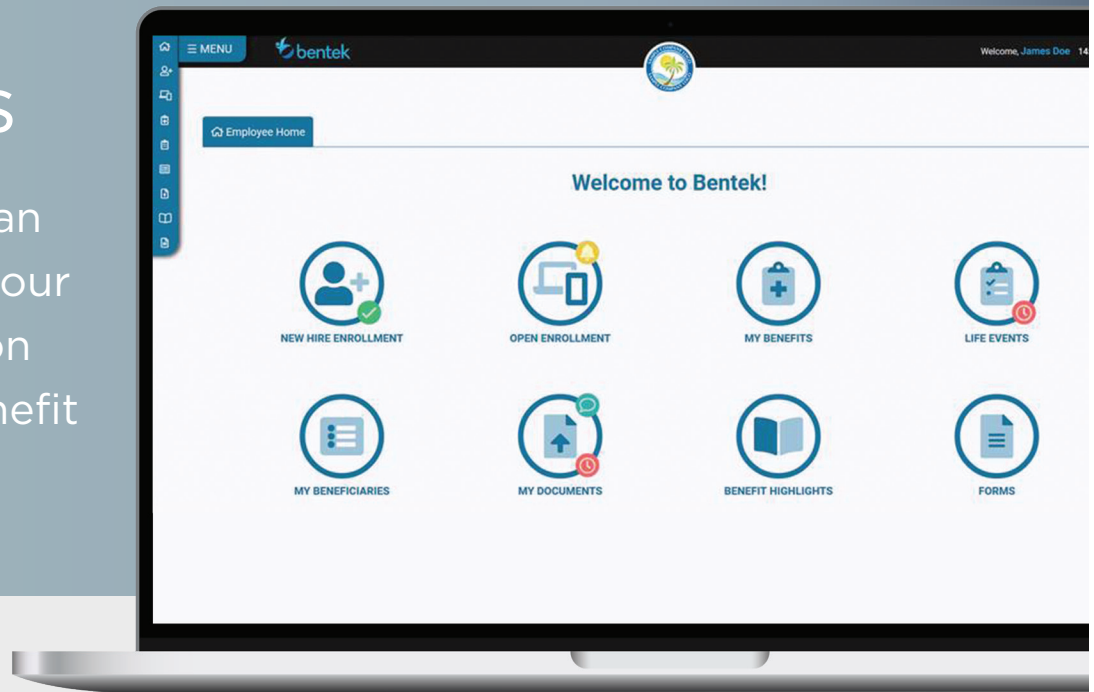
S

an
our
on
nefit

≡ MENU bentek

Welcome, James Doe 14

Employee Home

Welcome to Bentek!

NEW HIRE ENROLLMENT

OPEN ENROLLMENT

MY BENEFITS

LIFE EVENTS

MY BENEFICIARIES

MY DOCUMENTS

BENEFIT HIGHLIGHTS

FORMS